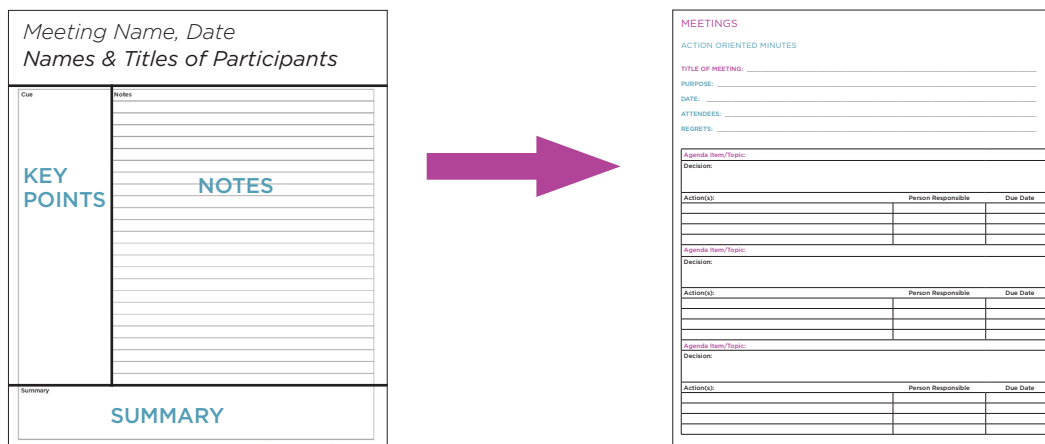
Meeting Name, Date
Names & Titles of Participants

Cue

KEY POINTS

Notes

NOTES

Summary

SUMMARY

MEETINGS

ACTION ORIENTED MINUTES

TITLE OF MEETING: ______

PURPOSE: ______

DATE: ______

ATTENDEES: ______

REGRETS: ______

Agenda Item/Topic:
Decision:

| Action(s): | Person Responsible | Due Date |
|---|---|---|
| | | |
| | | |
| | | |
| | | |

Agenda Item/Topic:
Decision:

| Action(s): | Person Responsible | Due Date |
|---|---|---|
| | | |
| | | |
| | | |
| | | |

Agenda Item/Topic:
Decision:

| Action(s): | Person Responsible | Due Date |
|---|---|---|
| | | |
| | | |
| | | |
| | | |